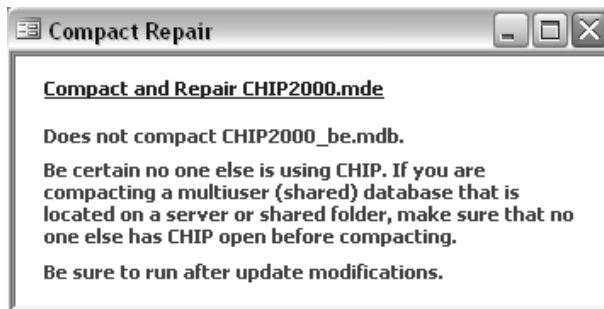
Compact Repair

Compact and Repair CHIP2000.mde

Does not compact CHIP2000_be.mdb.

Be certain no one else is using CHIP. If you are compacting a multiuser (shared) database that is located on a server or shared folder, make sure that no one else has CHIP open before compacting.

Be sure to run after update modifications.